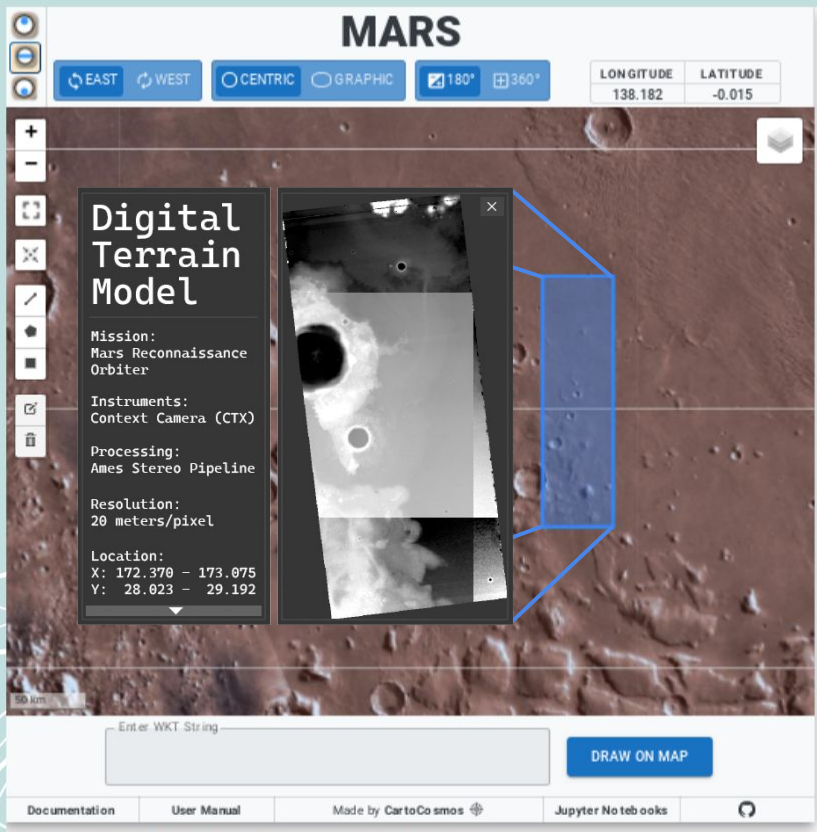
MARS

EAST WEST

CENTRIC GRAPHIC

180° 360°

| LONGITUDE | LATITUDE |
|---|---|
| 138.182 | -0.015 |

+
−

Digital Terrain Model

Mission:
Mars Reconnaissance Orbiter

Instruments:
Context Camera (CTX)

Processing:
Ames Stereo Pipeline

Resolution:
20 meters/pixel

Location:
X: 172.370 - 173.075
Y: 28.023 - 29.192

50 km

Enter WKT String

DRAW ON MAP

Documentation | User Manual | Made by CartoCosmos | Jupyter Notebooks